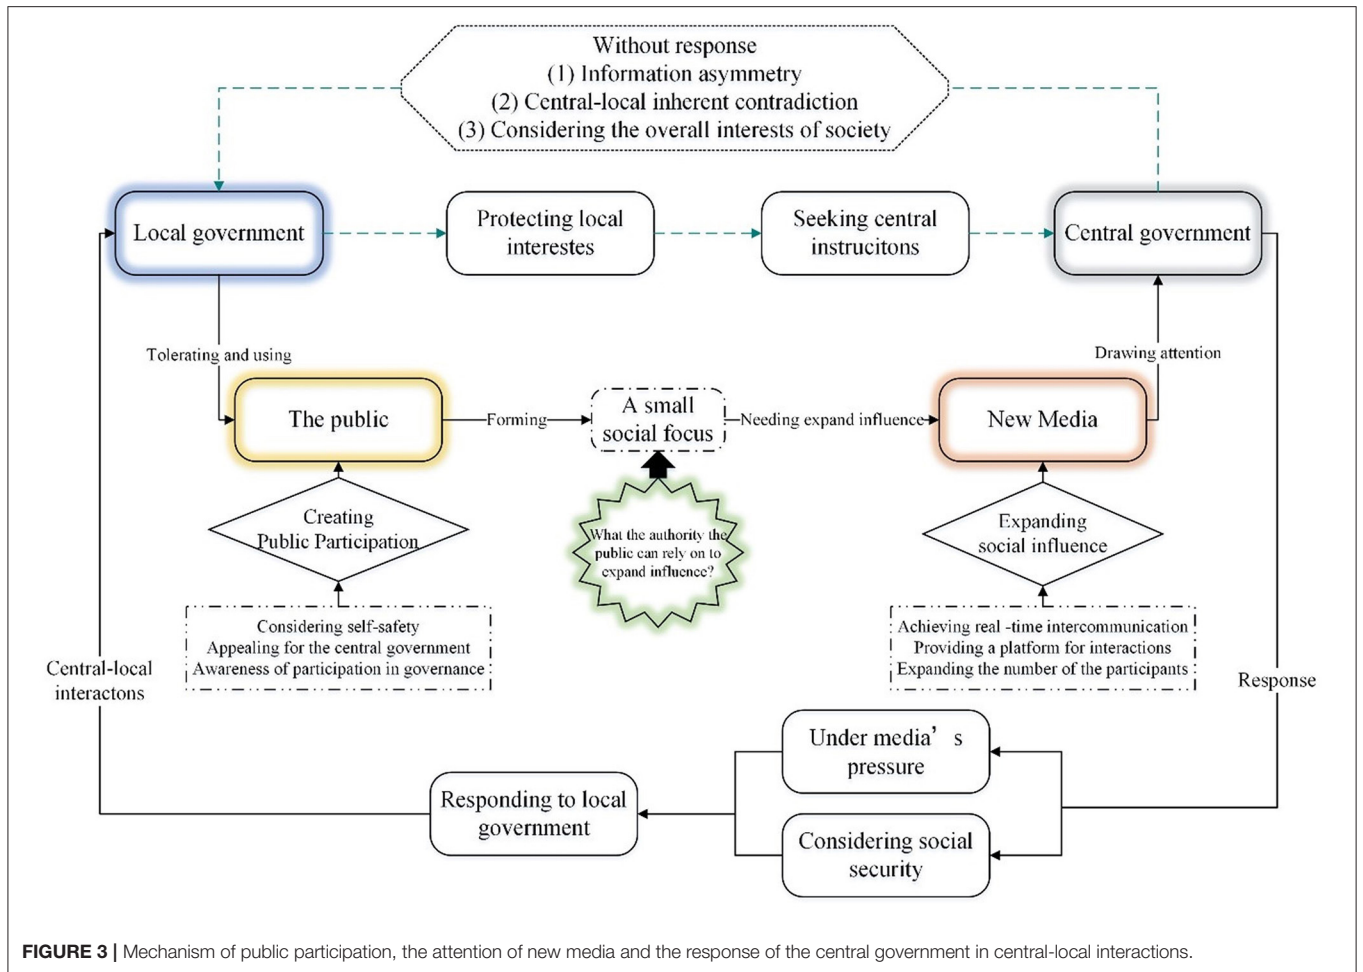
Without response
(1) Information asymmetry
(2) Central-local inherent contradiction
(3) Considering the overall interests of society

Local government

Protecting local interestes

Seeking central instrucitons

Central government

Tolerating and using

Drawing attention

The public

Forming

A small social focus

Needing expand influence

New Media

Creating Public Participation

What the authority the public can rely on to expand influence?

Expanding social influence

Considering self-safety
Appealing for the central government
Awareness of participation in governance

Achieving real -time intercommunication
Providing a platform for interactions
Expanding the number of the participants

Central-local interactons

Response

Under media' s pressure

Responding to local government

Considering social security

FIGURE 3 | Mechanism of public participation, the attention of new media and the response of the central government in central-local interactions.